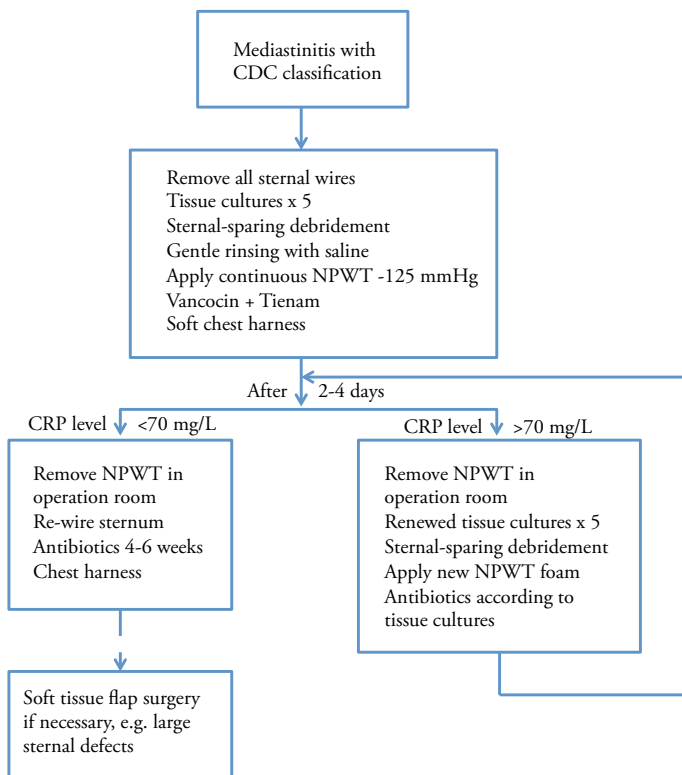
Mediastinitis with CDC classification

Remove all sternal wires
Tissue cultures x 5
Sternal-sparing debridement
Gentle rinsing with saline
Apply continuous NPWT -125 mmHg
Vancocin + Tienam
Soft chest harness

After 2-4 days

CRP level <70 mg/L

Remove NPWT in operation room
Re-wire sternum
Antibiotics 4-6 weeks
Chest harness

Soft tissue flap surgery if necessary, e.g. large sternal defects

CRP level >70 mg/L

Remove NPWT in operation room
Renewed tissue cultures x 5
Sternal-sparing debridement
Apply new NPWT foam
Antibiotics according to tissue cultures